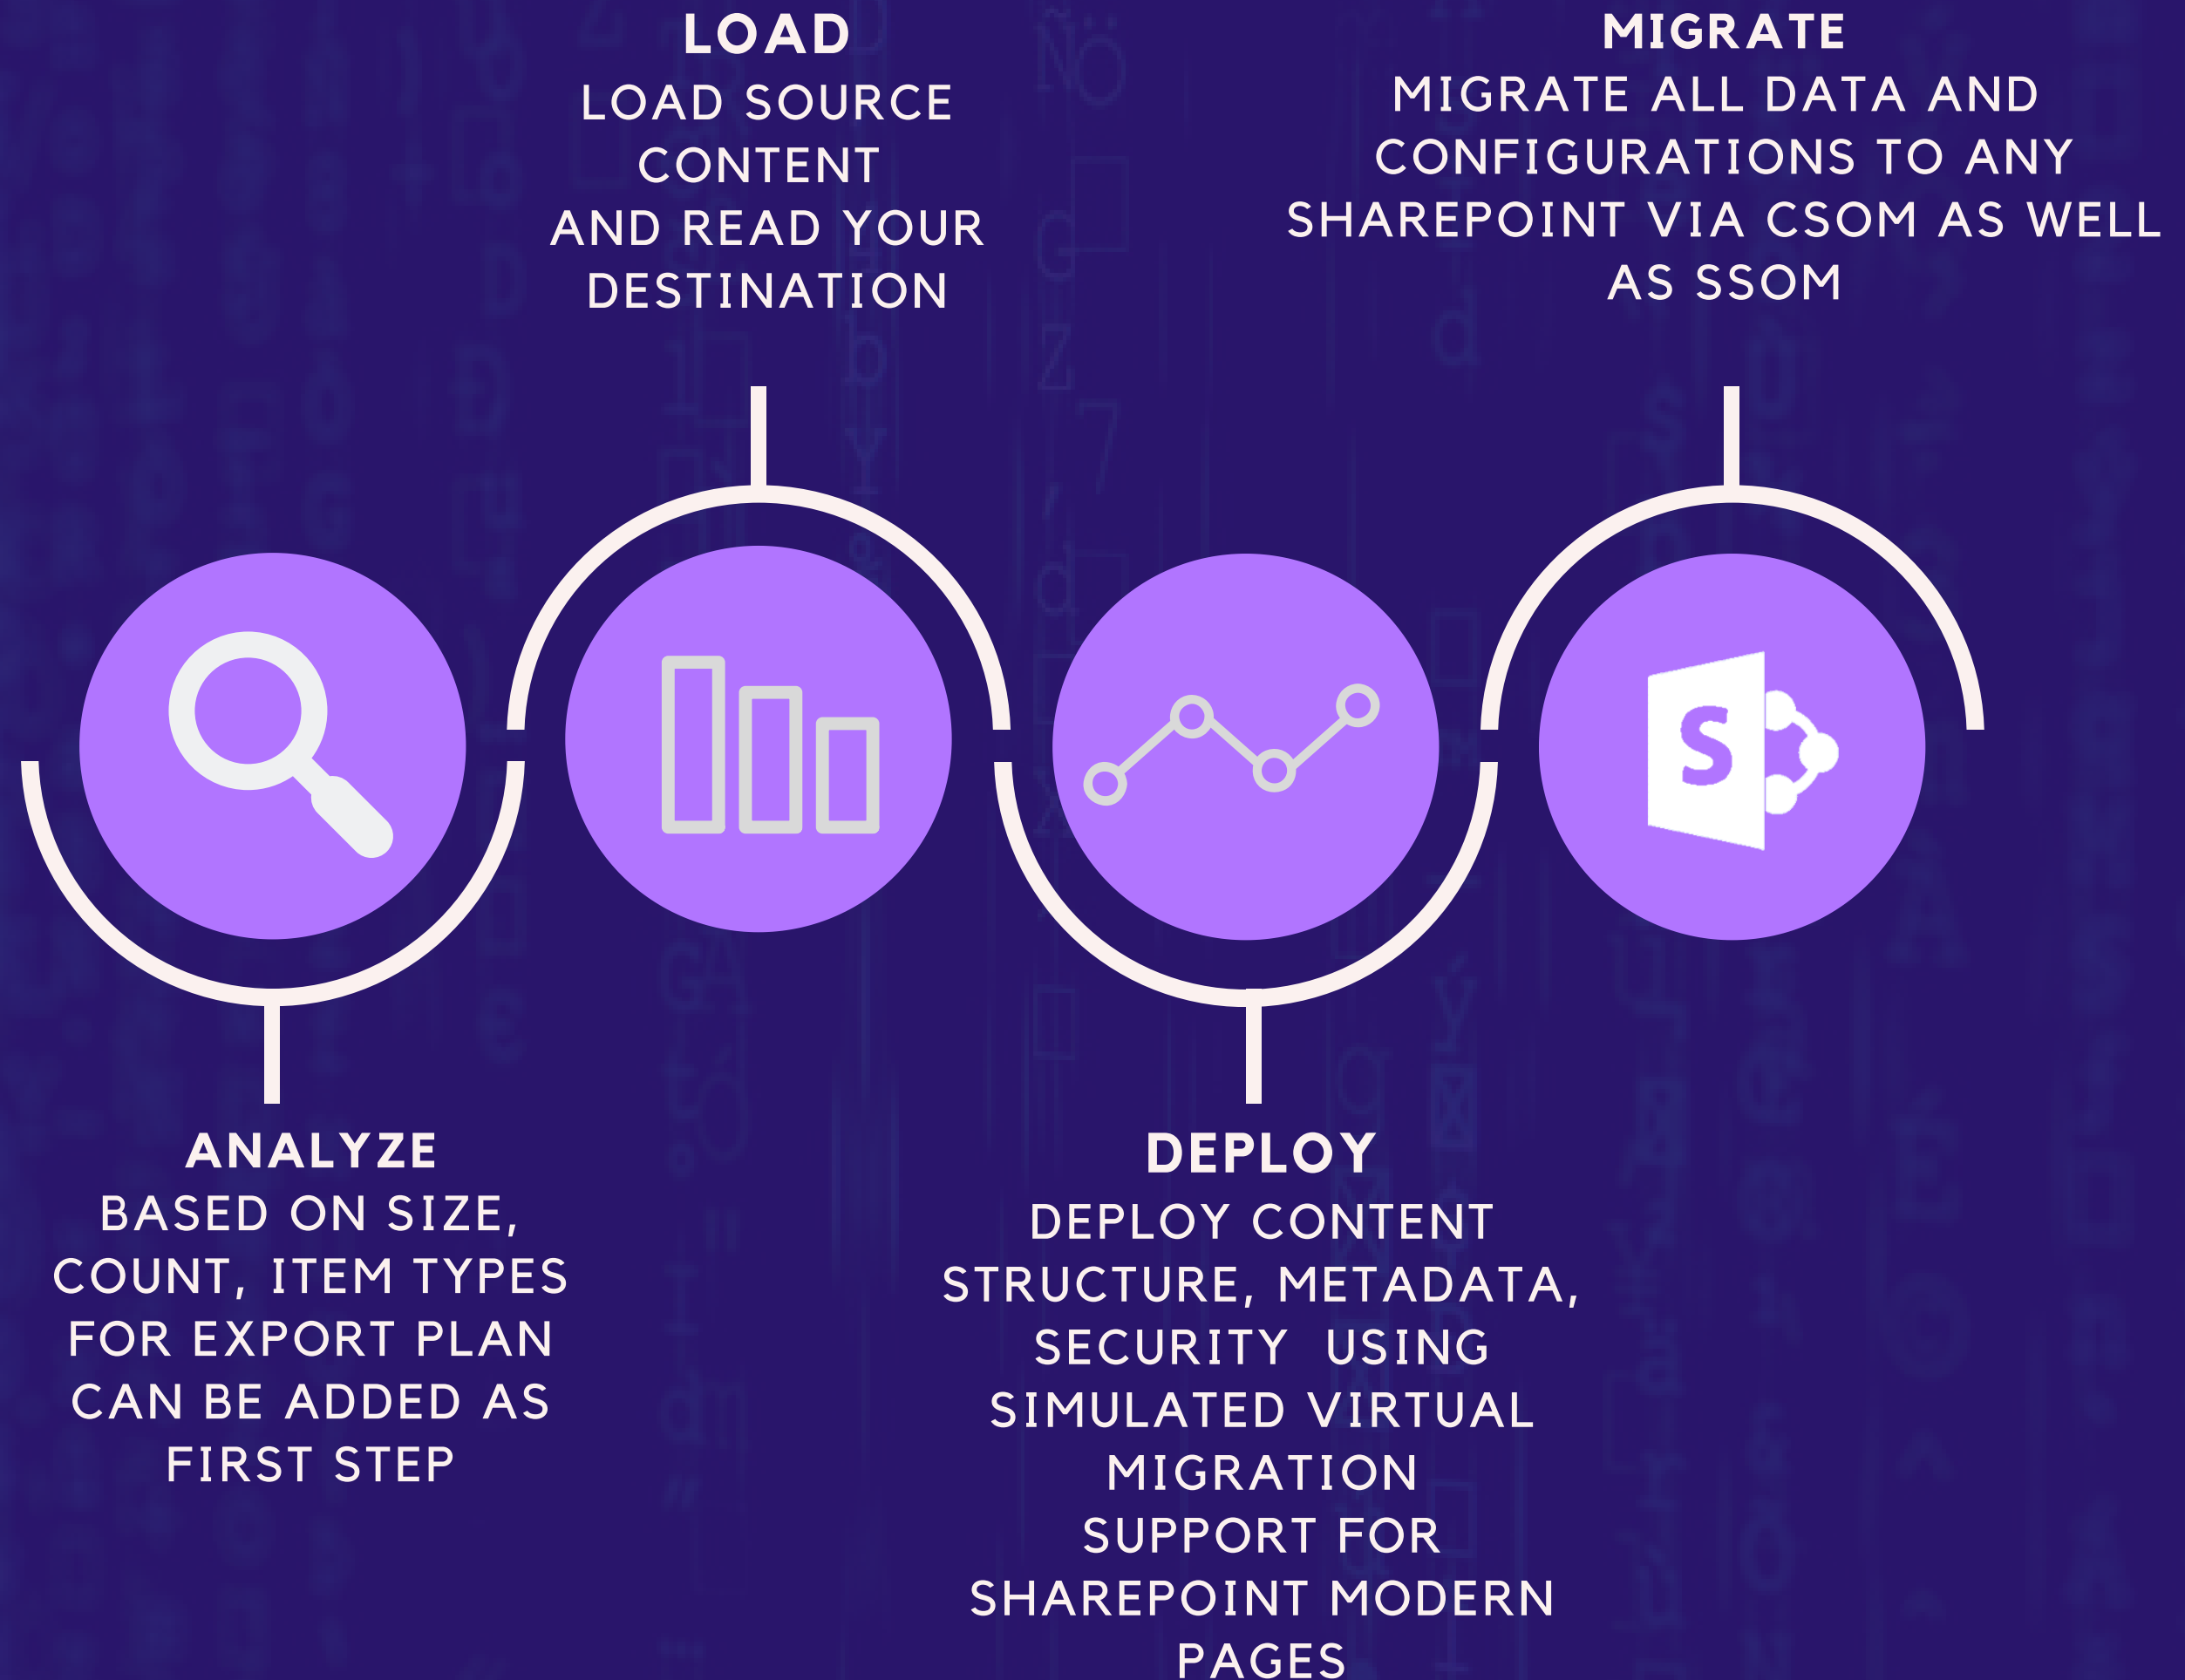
LOAD
LOAD SOURCE CONTENT AND READ YOUR DESTINATION

MIGRATE
MIGRATE ALL DATA AND CONFIGURATIONS TO ANY SHAREPOINT VIA CSOM AS WELL AS SSOM

S

ANALYZE
BASED ON SIZE, COUNT, ITEM TYPES FOR EXPORT PLAN CAN BE ADDED AS FIRST STEP

DEPLOY
DEPLOY CONTENT STRUCTURE, METADATA, SECURITY USING SIMULATED VIRTUAL MIGRATION
SUPPORT FOR SHAREPOINT MODERN PAGES